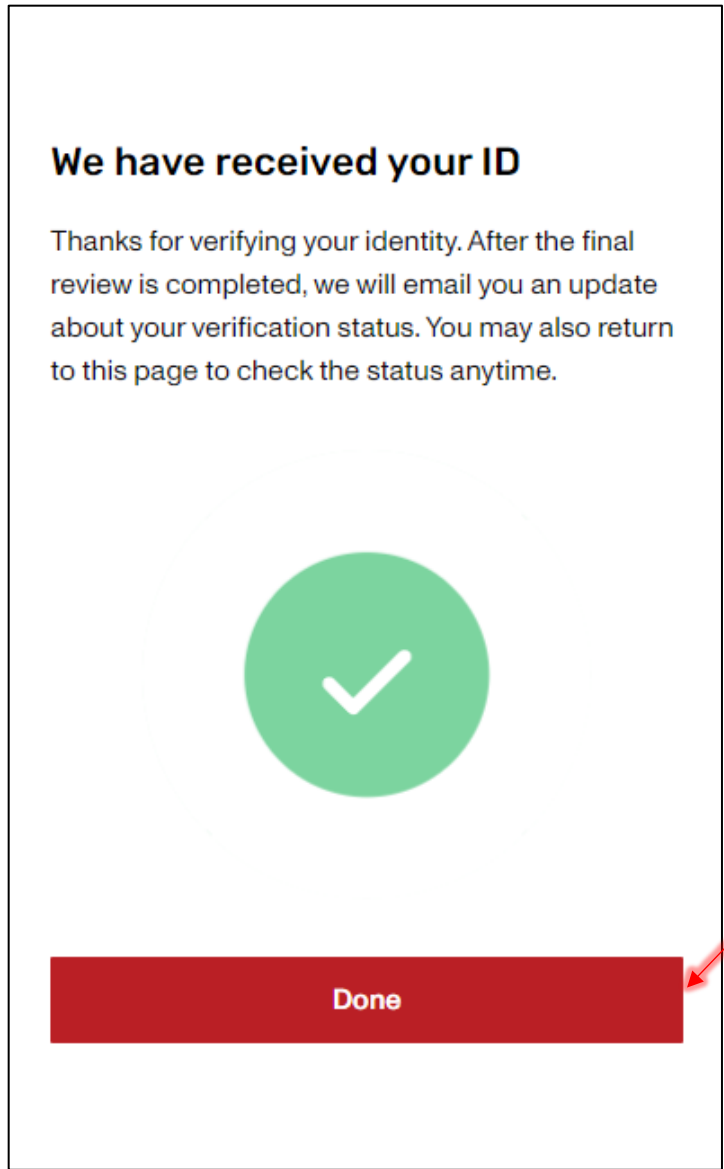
We have received your ID

Thanks for verifying your identity. After the final review is completed, we will email you an update about your verification status. You may also return to this page to check the status anytime.

Done